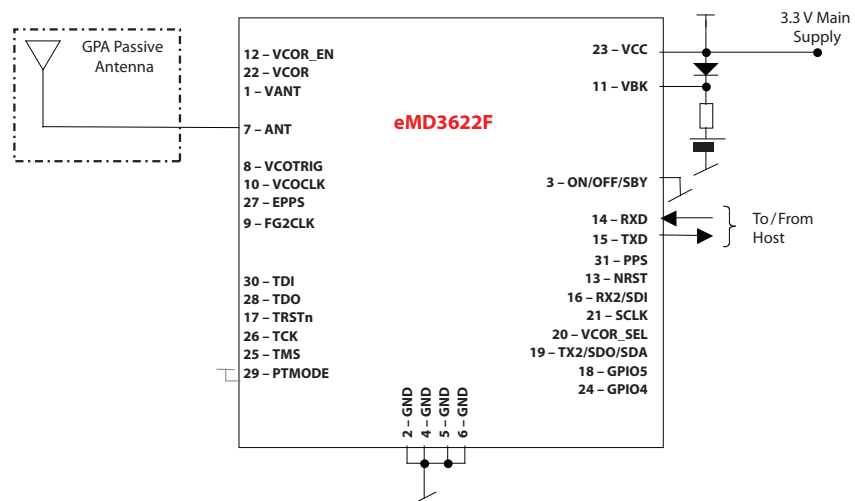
GPA Passive Antenna

12 – VCOR_EN
22 – VCOR
1 – VANT
7 – ANT
8 – VCOTRIG
10 – VCOCLK
27 – EPPS
9 – FG2CLK
30 – TDI
28 – TDO
17 – TRSTn
26 – TCK
25 – TMS
29 – PTMODE

eMD3622F

3.3 V Main Supply

23 – VCC
11 – VBK
3 – ON/OFF/SBY
14 – RXD
15 – TXD
31 – PPS
13 – NRST
16 – RX2/SDI
21 – SCLK
20 – VCOR_SEL
19 – TX2/SDO/SDA
18 – GPIO5
24 – GPIO4

To / From Host

2 – GND
4 – GND
5 – GND
6 – GND